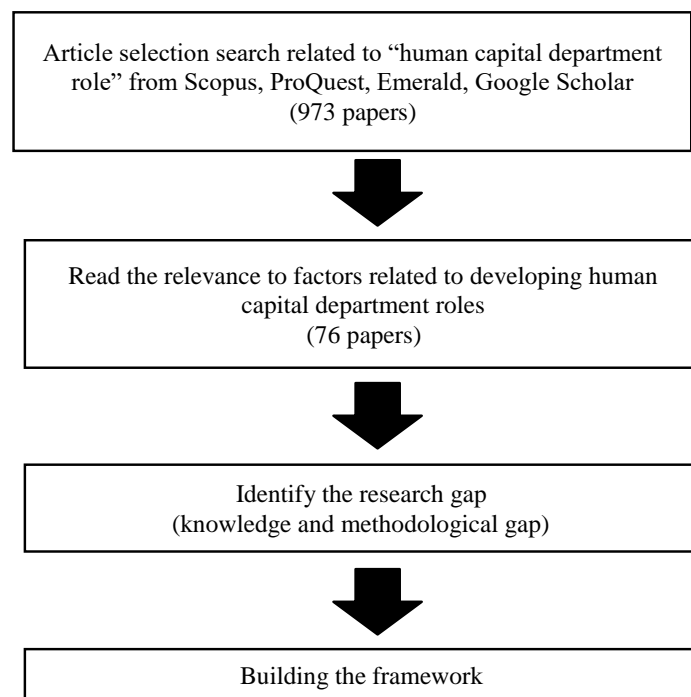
Article selection search related to “human capital department role” from Scopus, ProQuest, Emerald, Google Scholar
(973 papers)

Read the relevance to factors related to developing human capital department roles
(76 papers)

Identify the research gap
(knowledge and methodological gap)

Building the framework